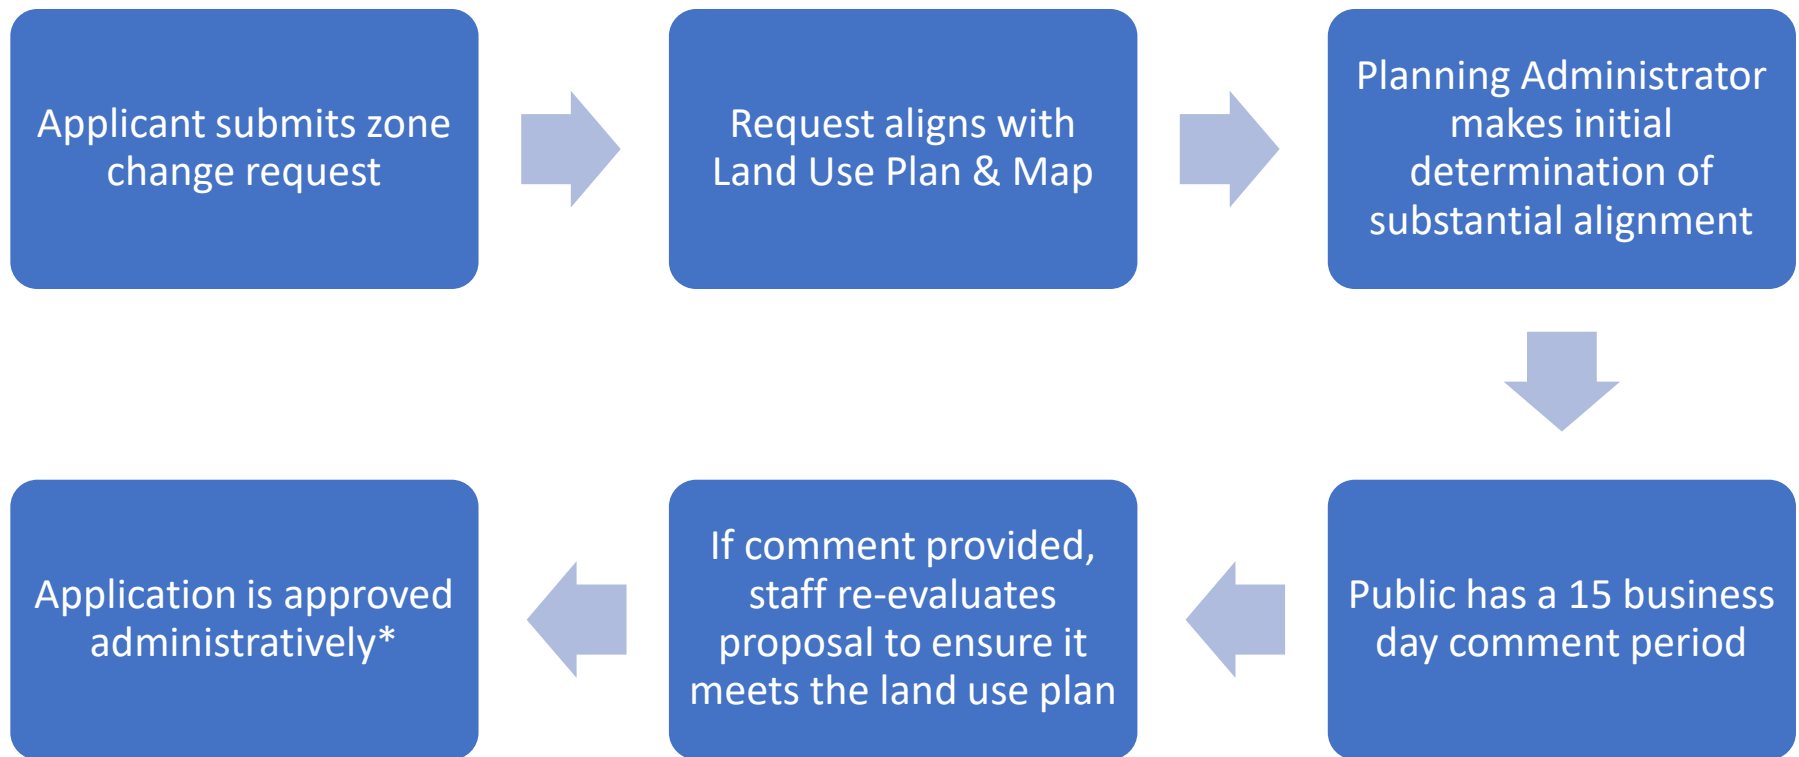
Applicant submits zone change request

Request aligns with Land Use Plan & Map

Planning Administrator makes initial determination of substantial alignment

Public has a 15 business day comment period

If comment provided, staff re-evaluates proposal to ensure it meets the land use plan

Application is approved administratively*